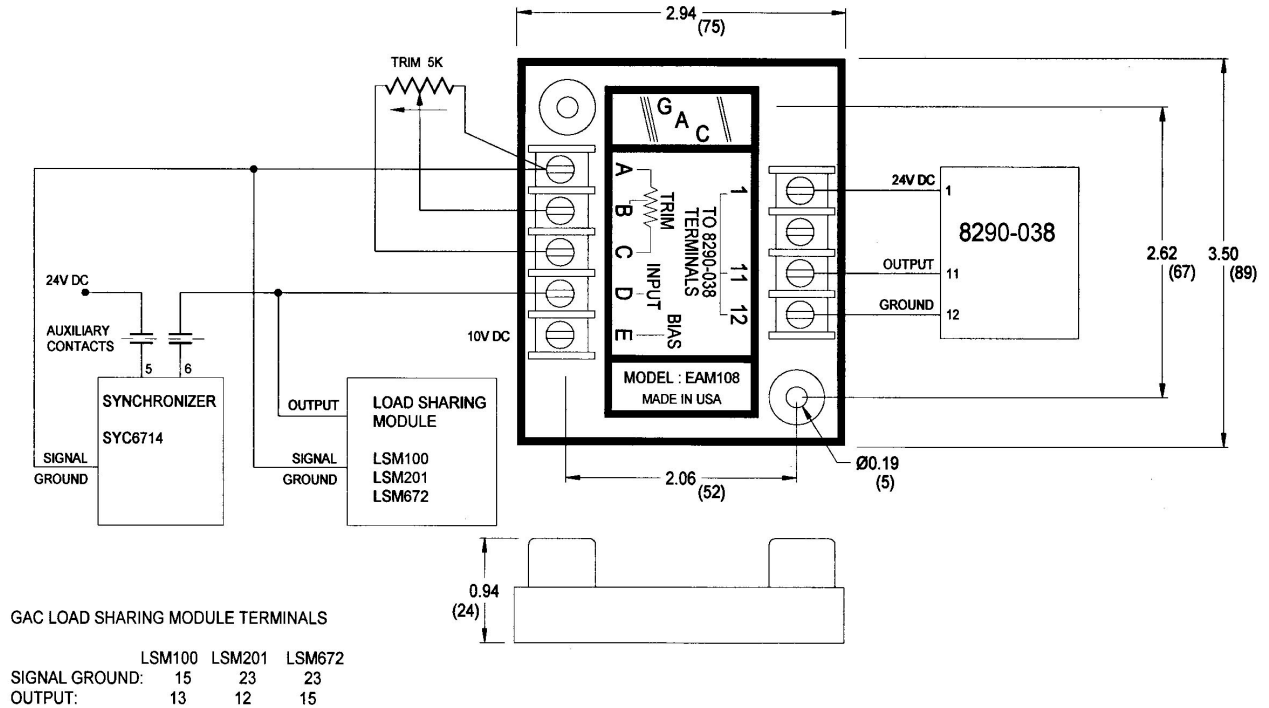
2.94
(75)

TRIM 5K

G A C

A
B
C
D
E

TRIM

INPUT

BIAS

TO 8290-038 TERMINALS

1
11
12

24V DC
1

8290-038

OUTPUT
11

GROUND
12

2.62
(67)

3.50
(89)

24V DC

AUXILIARY CONTACTS

5
6

10V DC

MODEL : EAM108
MADE IN USA

SYNCHRONIZER

SYC6714

SIGNAL
GROUND

OUTPUT

LOAD SHARING MODULE

SIGNAL
GROUND

LSM100
LSM201
LSM672

2.06
(52)

Ø0.19
(5)

0.94
(24)

GAC LOAD SHARING MODULE TERMINALS

| | LSM100 | LSM201 | LSM672 |
|---|---|---|---|
| SIGNAL GROUND: | 15 | 23 | 23 |
| OUTPUT: | 13 | 12 | 15 |